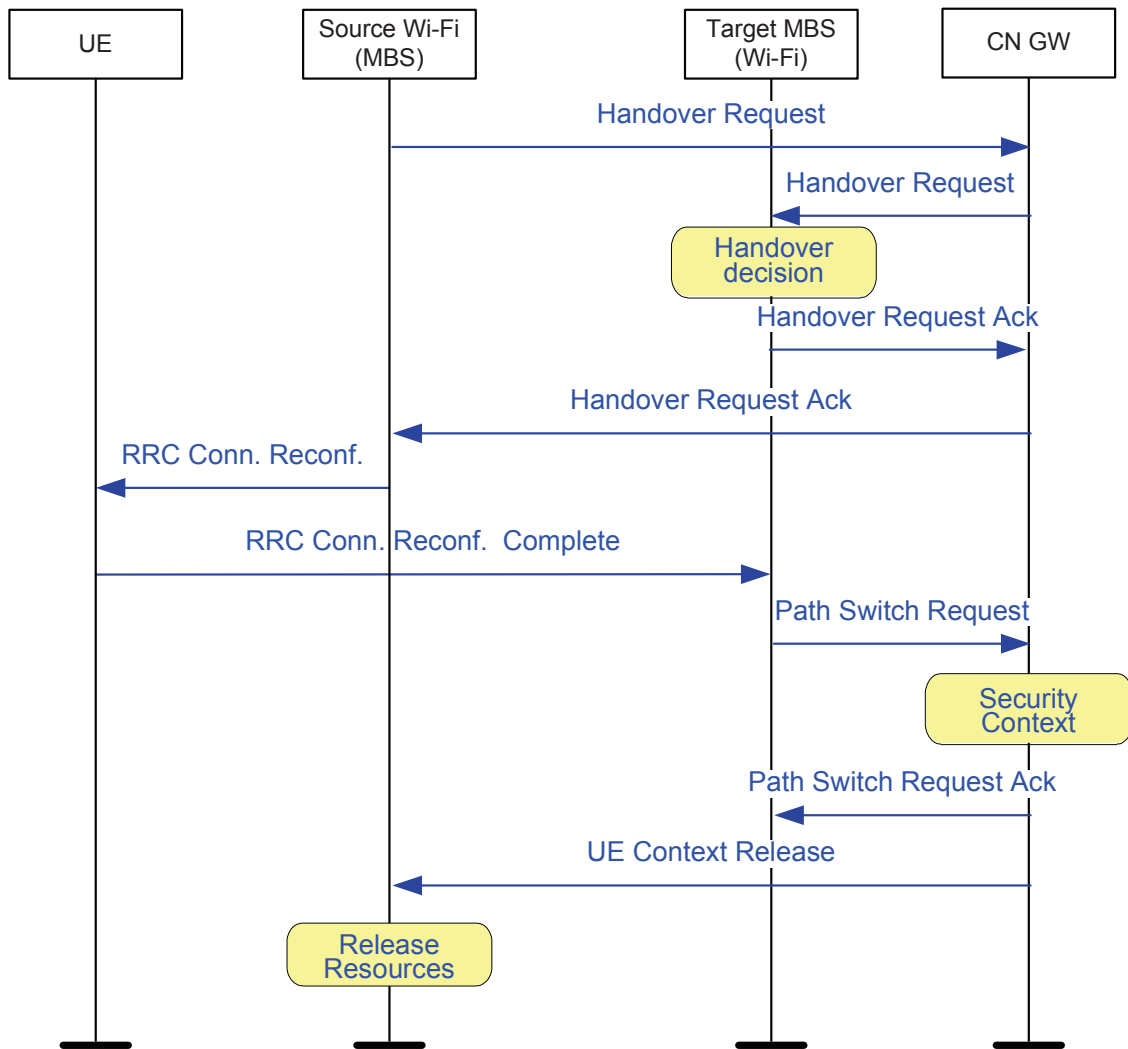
UE

Source Wi-Fi (MBS)

Target MBS (Wi-Fi)

CN GW

Handover Request

Handover Request

Handover decision

Handover Request Ack

Handover Request Ack

RRC Conn. Reconf.

RRC Conn. Reconf. Complete

Path Switch Request

Security Context

Path Switch Request Ack

UE Context Release

Release Resources